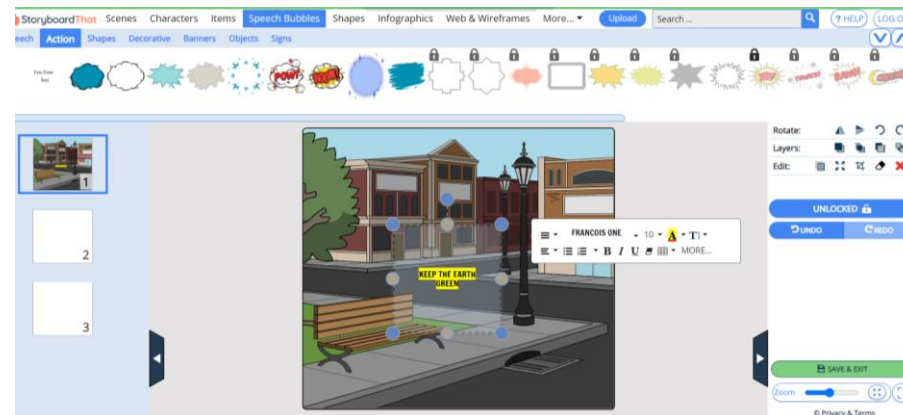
StoryboardThat Scenes Characters Items Speech Bubbles Shapes Infographics Web & Wireframes More... ▾ Upload Search ... ? HELP LOG O

eech Action Shapes Decorative Banners Objects Signs

Free Form Text

POW!

1

2

3

FRANCOIS ONE ▾ 10 ▾ A ▾ T ▾
B I U MORE...

KEEP THE EARTH GREEN

Rotate:
Layers:
Edit:

UNLOCKED
UNDO REDO

SAVE & EXIT

Zoom

© Privacy & Terms